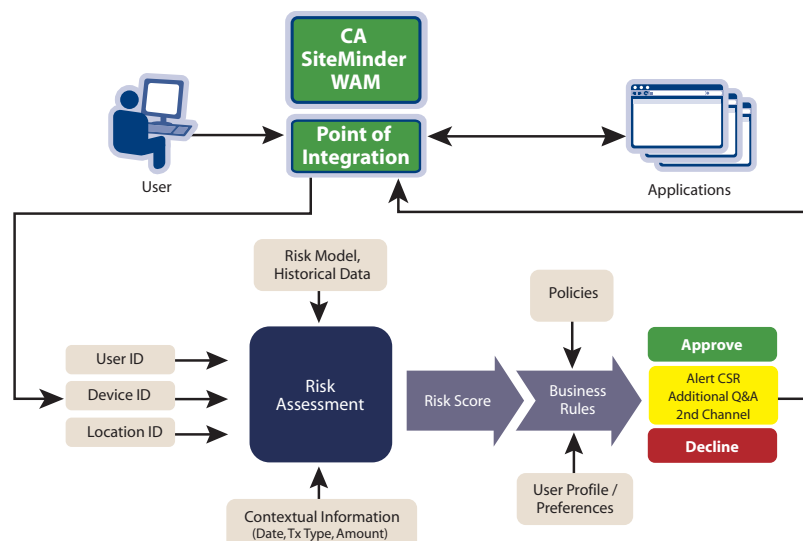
CA SiteMinder WAM

Point of Integration

User

Applications

Risk Model, Historical Data

Policies

User ID

Device ID

Location ID

Risk Assessment

Risk Score

Business Rules

Approve

Alert CSR
Additional Q&A
2nd Channel

Decline

User Profile / Preferences

Contextual Information
(Date, Tx Type, Amount)